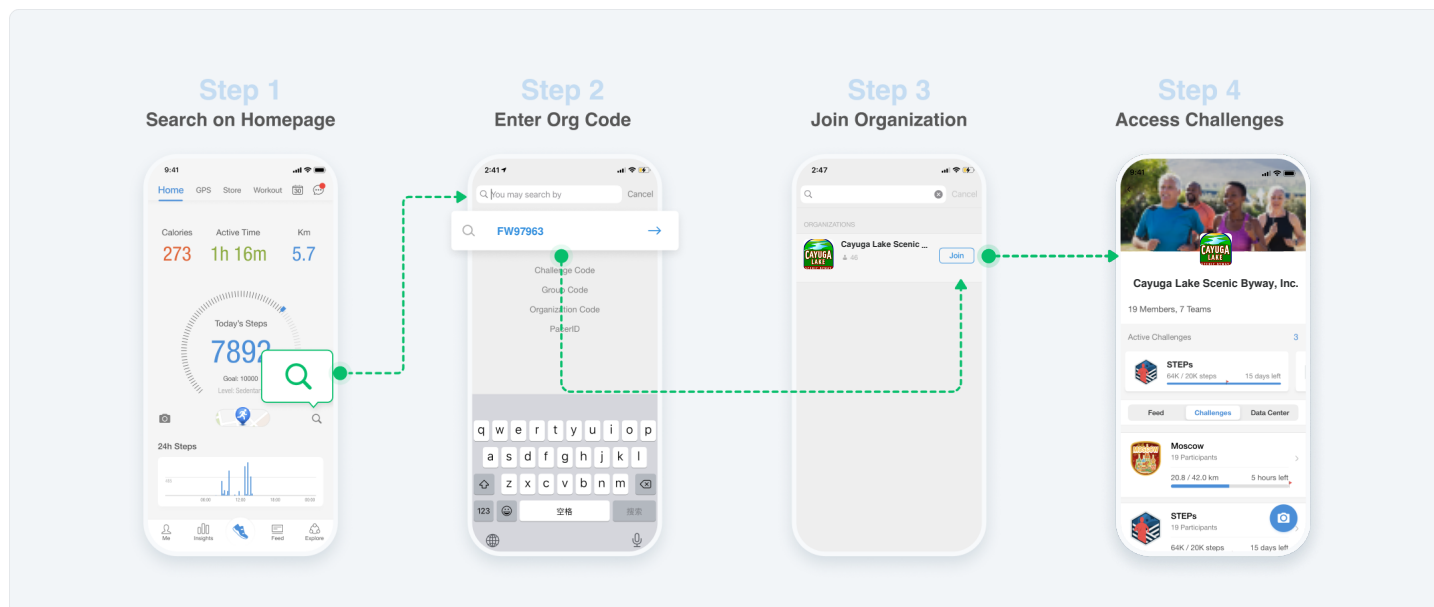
Step 1
Search on Homepage

9:41
Home GPS Store Workout 30
Calories 273
Active Time 1h 16m
Km 5.7
Today's Steps
7892
Goal: 10000
Level: Sedentar
24h Steps
Me Insights Feed Explore

Step 2
Enter Org Code

2:41
You may search by
Cancel
FW97963
Challenge Code
Group Code
Organization Code
PacerID
q w e r t y u i o p
a s d f g h j k l
z x c v b n m
123 空格 搜索

Step 3
Join Organization

2:47
Cancel
ORGANIZATIONS
Cayuga Lake Scenic ...
46
Join

Step 4
Access Challenges

9:41
CAYUGA LAKE
Cayuga Lake Scenic Byway, Inc.
19 Members, 7 Teams
Active Challenges 3
STEPs
64K / 20K steps 15 days left
Feed Challenges Data Center
Moscow
19 Participants
20.8 / 42.0 km 5 hours left
STEPs
19 Participants
64K / 20K steps 15 days left